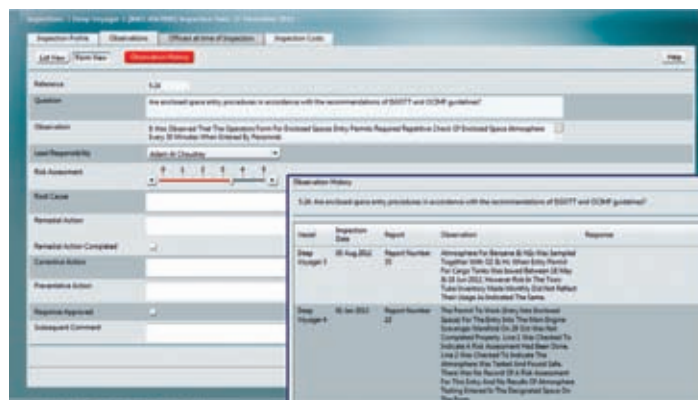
Inspection Profile | Observations | Officers at time of Inspection | Inspection Costs

Edit View | Form View | Observation History

Help

Reference | 5.24

Question | Are enclosed space entry procedures in accordance with the recommendations of ISGOTT and OCIMF guidelines?

Observation | It Was Observed That The Operators Form For Enclosed Space Entry Permits Required Repetitive Check Of Enclosed Space Atmosphere Every 30 Minutes When Entered By Personnel.

Lead Responsibility | Adam Al Choudrey

Risk Assessment

Root Cause

Remedial Action

Remedial Action Completed

Corrective Action

Preventative Action

Response Approved

Subsequent Comment

Observation History

5.24. Are enclosed space entry procedures in accordance with the recommendations of ISGOTT and OCIMF guidelines?

| Vessel | Inspection Date | Report | Observation | Response |
|---|---|---|---|---|
| Deep Voyager 3 | 20 Aug 2012 | Report Number 20 | Atmosphere For Benzene & H2s Was Sampled Together With O2 & Hc When Entry Permit For Cargo Tanks Was Issued Between 28 May & 28 Jun 2012, However Risk In The Trim Tube Inventory Have Identity, Did Not Reflect Their Usage As Indicated The Same. | |
| Deep Voyager 4 | 16 Jun 2012 | Report Number 22 | The Permit To Work (Entry Into Enclosed Space) For The Entry Into The Main Engine Scavenger Manifold On 28 Oct Was Not Completed Properly. Line 2 Was Checked To Indicate A Risk Assessment Had Been Done. Line 2 Was Checked To Indicate The Atmosphere Was Tested And Found Safe. There Was No Record Of A Risk Assessment For This Entry And No Results Of Atmosphere Testing Entered In The Designated Space On The Form. | |